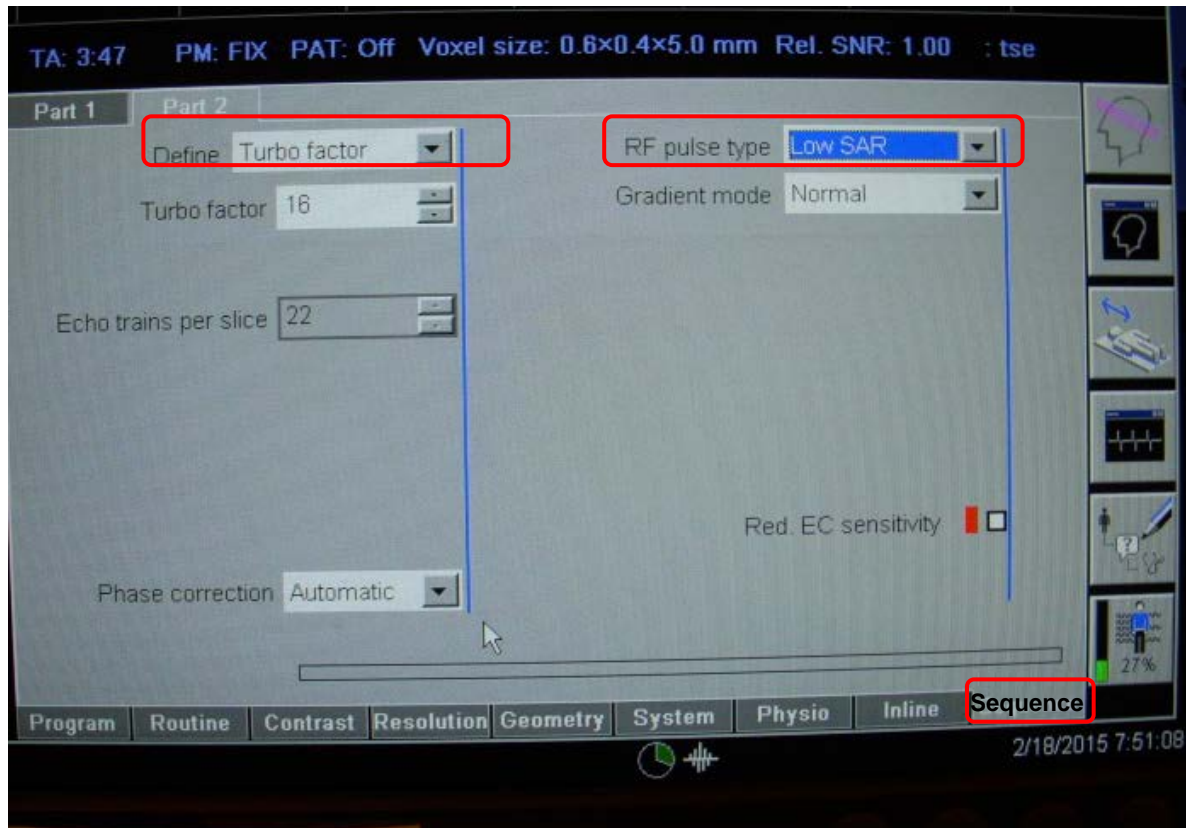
TA: 3:47 PM: FIX PAT: Off Voxel size: 0.6×0.4×5.0 mm Rel. SNR: 1.00 : tse

Part 1 Part 2

Define Turbo factor

Turbo factor 16

Echo trains per slice 22

Phase correction Automatic

RF pulse type Low SAR

Gradient mode Normal

Red. EC sensitivity

27%

Program Routine Contrast Resolution Geometry System Physio Inline Sequence

2/18/2015 7:51:08